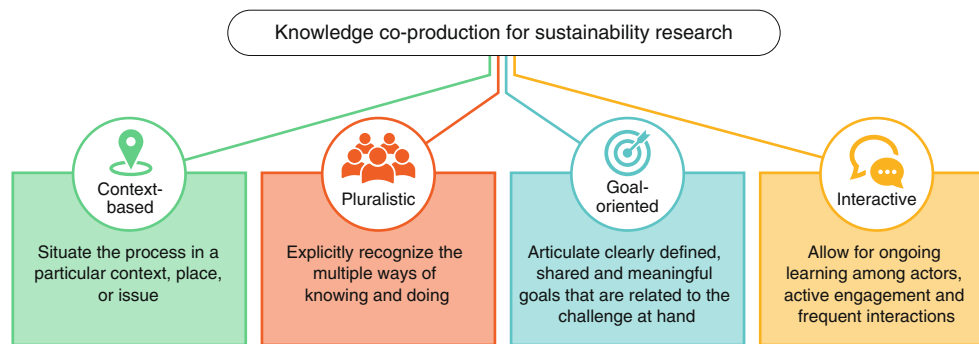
Knowledge co-production for sustainability research

Context-based

Situate the process in a particular context, place, or issue

Pluralistic

Explicitly recognize the multiple ways of knowing and doing

Goal-oriented

Articulate clearly defined, shared and meaningful goals that are related to the challenge at hand

Interactive

Allow for ongoing learning among actors, active engagement and frequent interactions